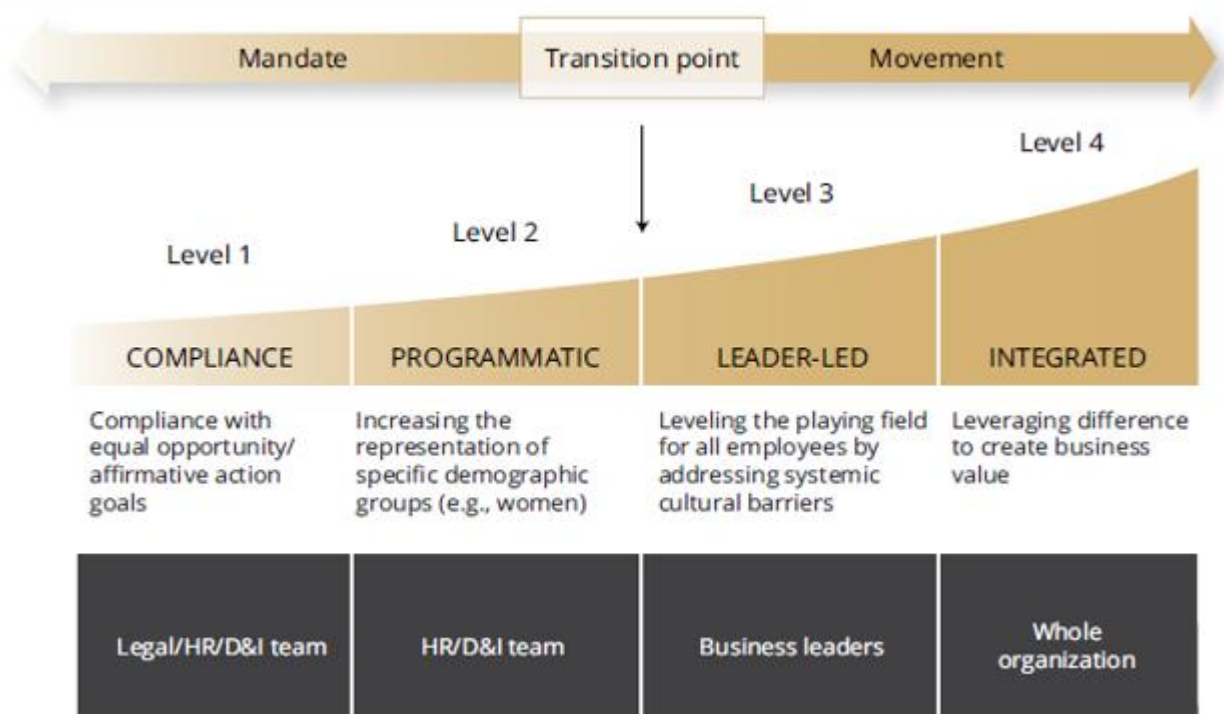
Mandate

Transition point

Movement

Level 1

Level 2

Level 3

Level 4

| COMPLIANCE | PROGRAMMATIC | LEADER-LED | INTEGRATED |
|---|---|---|---|
| Compliance with equal opportunity/ affirmative action goals | Increasing the representation of specific demographic groups (e.g., women) | Leveling the playing field for all employees by addressing systemic cultural barriers | Leveraging difference to create business value |
| Legal/HR/D&I team | HR/D&I team | Business leaders | Whole organization |